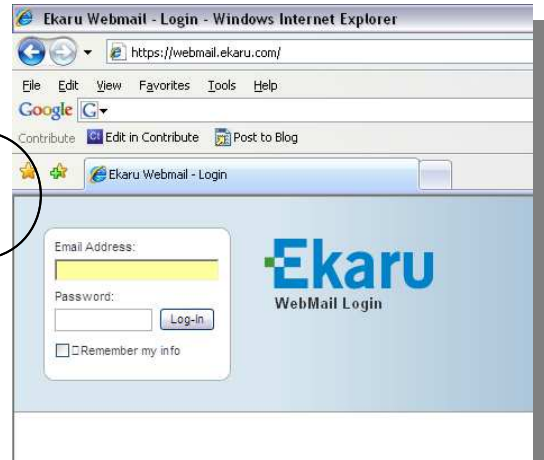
Ekaru Webmail - Login - Windows Internet Explorer

https://webmail.ekaru.com/

File Edit View Favorites Tools Help

Google G

Contribute Edit in Contribute Post to Blog

Ekaru Webmail - Login

Email Address:

Password:

Log-In

Remember my info

Ekaru

WebMail Login